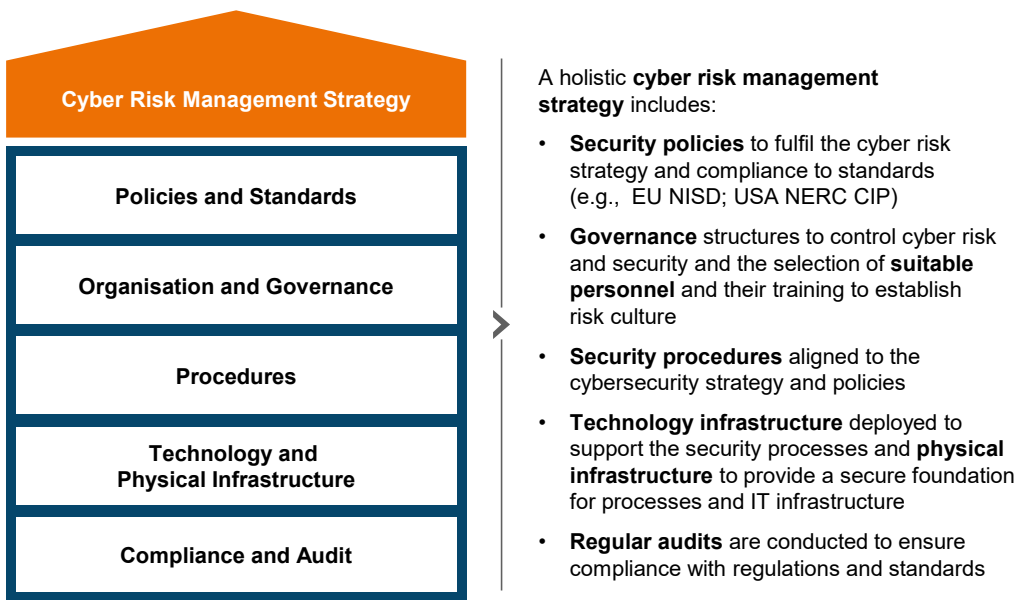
Cyber Risk Management Strategy

Policies and Standards

Organisation and Governance

Procedures

Technology and Physical Infrastructure

Compliance and Audit

A holistic **cyber risk management strategy** includes:

• **Security policies** to fulfil the cyber risk strategy and compliance to standards (e.g., EU NISD; USA NERC CIP)

• **Governance** structures to control cyber risk and security and the selection of **suitable personnel** and their training to establish risk culture

• **Security procedures** aligned to the cybersecurity strategy and policies

• **Technology infrastructure** deployed to support the security processes and **physical infrastructure** to provide a secure foundation for processes and IT infrastructure

• **Regular audits** are conducted to ensure compliance with regulations and standards